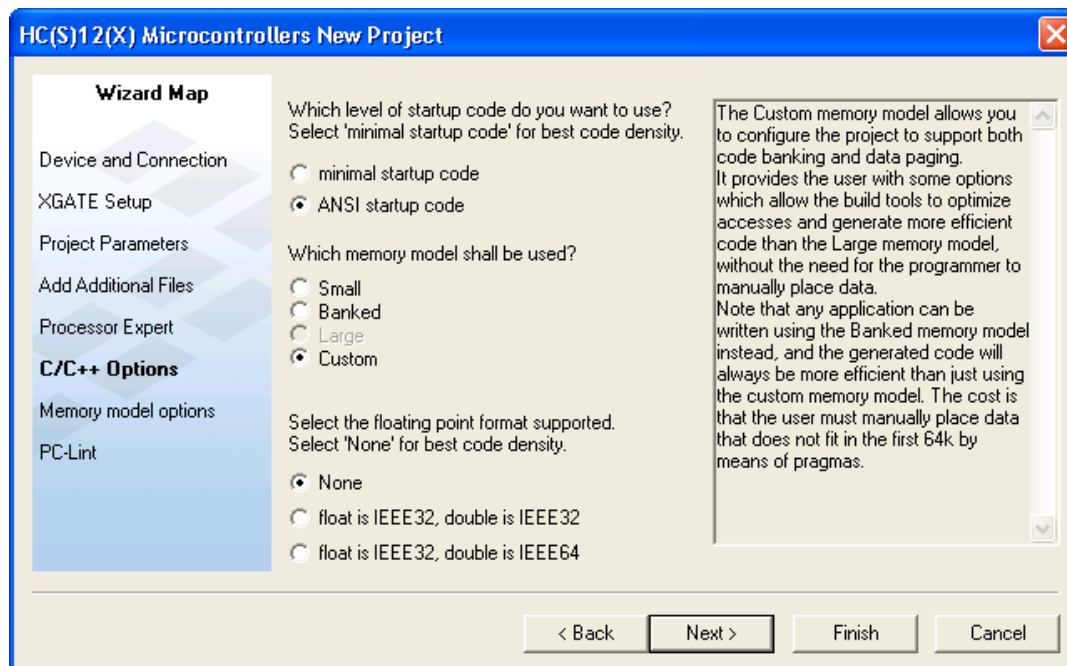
HC(S)12(X) Microcontrollers New Project

Wizard Map

Device and Connection

XGATE Setup

Project Parameters

Add Additional Files

Processor Expert

C/C++ Options

Memory model options

PC-Lint

Which level of startup code do you want to use? Select 'minimal startup code' for best code density.

minimal startup code

ANSI startup code

Which memory model shall be used?

Small

Banked

Large

Custom

Select the floating point format supported. Select 'None' for best code density.

None

float is IEEE32, double is IEEE32

float is IEEE32, double is IEEE64

The Custom memory model allows you to configure the project to support both code banking and data paging.
It provides the user with some options which allow the build tools to optimize accesses and generate more efficient code than the Large memory model, without the need for the programmer to manually place data.
Note that any application can be written using the Banked memory model instead, and the generated code will always be more efficient than just using the custom memory model. The cost is that the user must manually place data that does not fit in the first 64k by means of pragmas.

< Back

Next >

Finish

Cancel